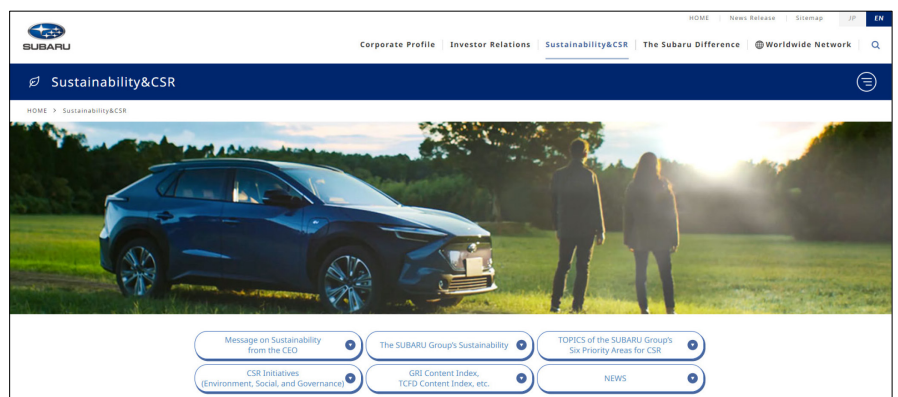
HOME News Release Sitemap JP EN

SUBARU

Corporate Profile Investor Relations Sustainability&CSR The Subaru Difference Worldwide Network

Sustainability&CSR

HOME > Sustainability&CSR

Message on Sustainability from the CEO

The SUBARU Group's Sustainability

TOPICS of the SUBARU Group's Six Priority Areas for CSR

CSR Initiatives (Environment, Social, and Governance)

GRI Content Index, TCFD Content Index, etc.

NEWS